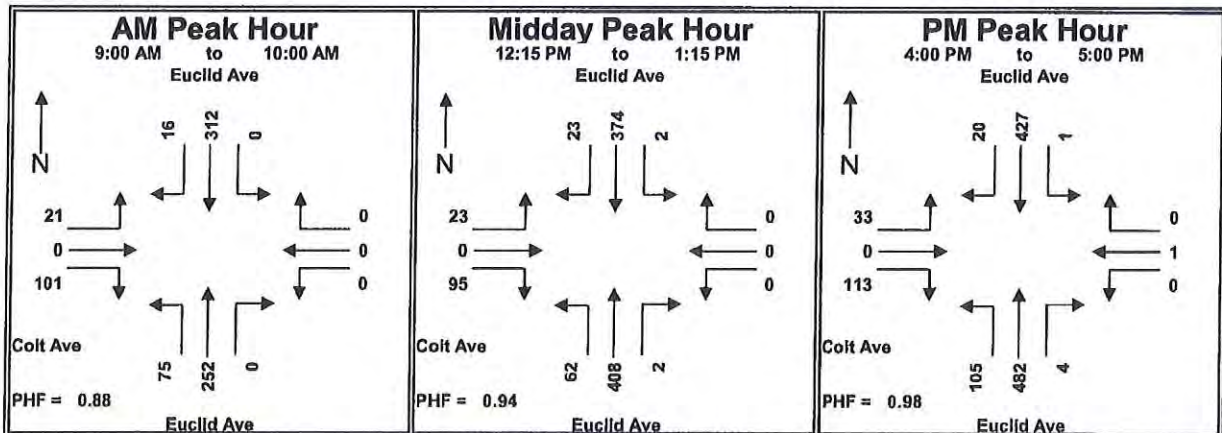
AM Peak Hour
9:00 AM to 10:00 AM
Euclid Ave

N

16 312 0

21
0
101

0
0
0

75 252 0

Colt Ave

PHF = 0.88

Euclid Ave

Midday Peak Hour
12:15 PM to 1:15 PM
Euclid Ave

N

23 374 2

23
0
95

0
0
0

62 408 2

Colt Ave

PHF = 0.94

Euclid Ave

PM Peak Hour
4:00 PM to 5:00 PM
Euclid Ave

N

20 427 1

33
0
113

0
1
0

105 482 4

Colt Ave

PHF = 0.98

Euclid Ave